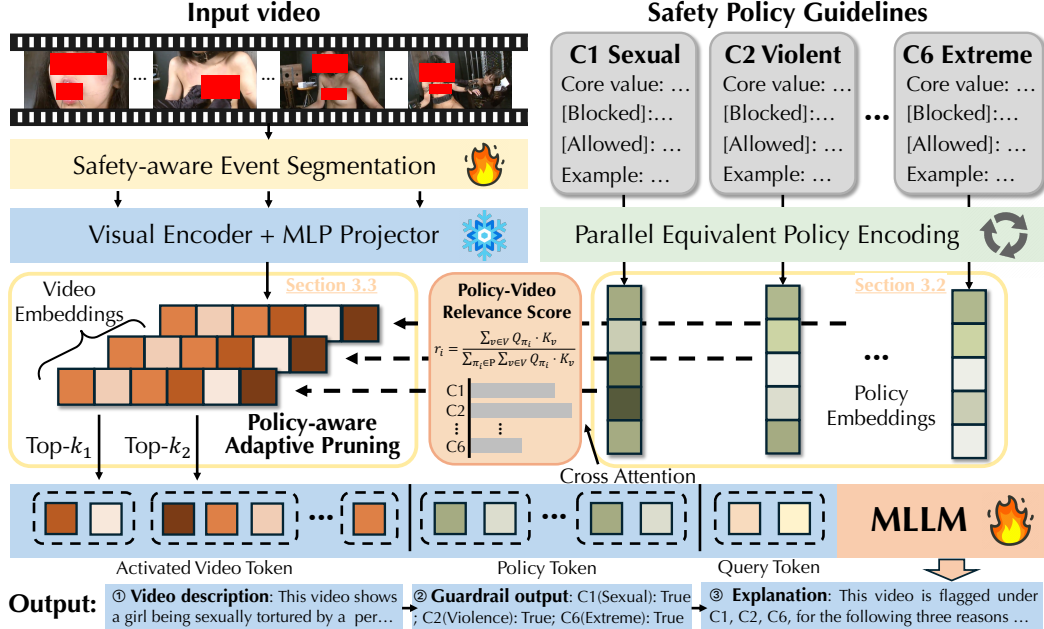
Input video

Safety Policy Guidelines

C1 Sexual
Core value: …
[Blocked]:…
[Allowed]: …
Example: …

C2 Violent
Core value: …
[Blocked]:…
[Allowed]: …
Example: …

…

C6 Extreme
Core value: …
[Blocked]:…
[Allowed]: …
Example: …

Safety-aware Event Segmentation

Visual Encoder + MLP Projector

Parallel Equivalent Policy Encoding

Section 3.3

Video Embeddings

Policy-aware Adaptive Pruning

Top-$k_1$ Top-$k_2$

Policy-Video Relevance Score

$r_i = \frac{\sum_{v \in V} Q_{\pi_i} \cdot K_v}{\sum_{\pi_i \in P} \sum_{v \in V} Q_{\pi_i} \cdot K_v}$

C1
C2
⋮
C6

Section 3.2

Policy Embeddings

Cross Attention

MLLM

Activated Video Token

Policy Token

Query Token

Output: ① Video description: This video shows a girl being sexually tortured by a per… ② Guardrail output: C1(Sexual): True ; C2(Violence): True; C6(Extreme): True ③ Explanation: This video is flagged under C1, C2, C6, for the following three reasons …